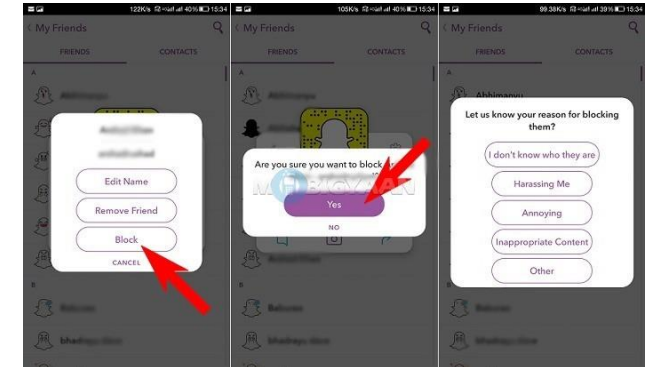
122K/s 40% 15:34

My Friends

FRIENDS

CONTACTS

A

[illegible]

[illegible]

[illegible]

Edit Name

Remove Friend

Block

CANCEL

B

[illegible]

bhadrays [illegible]

105K/s 40% 15:34

My Friends

FRIENDS

CONTACTS

Are you sure you want to block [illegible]

Yes

NO

MOBIGYAAN

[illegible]

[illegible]

99.38K/s 39% 15:34

My Friends

FRIENDS

CONTACTS

Abhimanyu

Let us know your reason for blocking them?

I don't know who they are

Harassing Me

Annoying

Inappropriate Content

Other